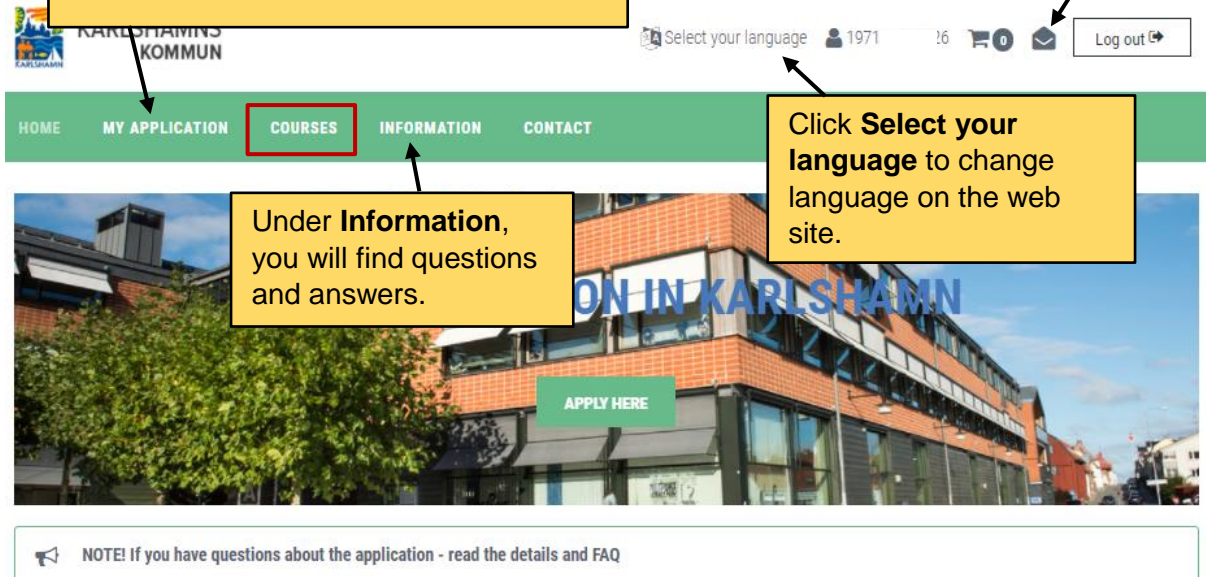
KARLSHAMN

KARLSHAMNS KOMMUN

Select your language 1971 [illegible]26 0 Log out

HOME MY APPLICATION COURSES INFORMATION CONTACT

Click **Select your language** to change language on the web site.

Under **Information**, you will find questions and answers.

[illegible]ON IN KARLSHAMN

APPLY HERE

NOTE! If you have questions about the application - read the details and FAQ